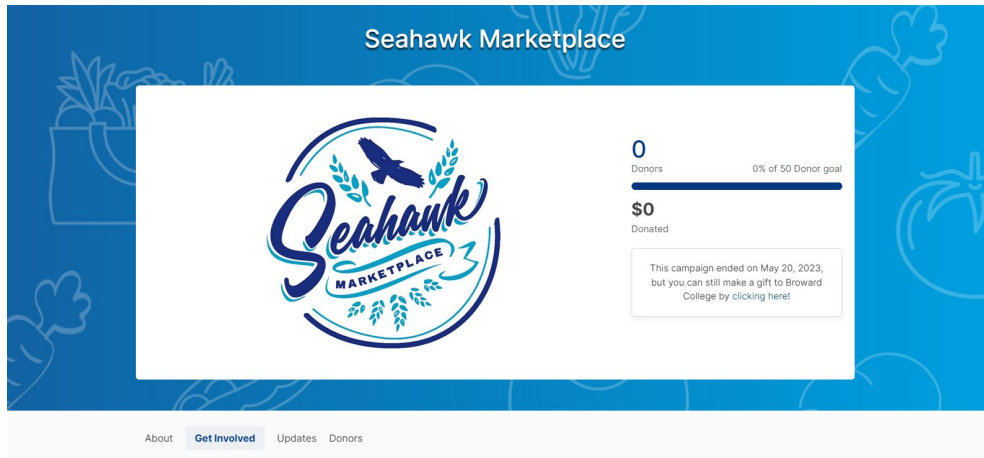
Seahawk Marketplace

Seahawk
MARKETPLACE

0
Donors
0% of 50 Donor goal

$0
Donated

This campaign ended on May 20, 2023, but you can still make a gift to Broward College by clicking here!

About
Get Involved
Updates
Donors